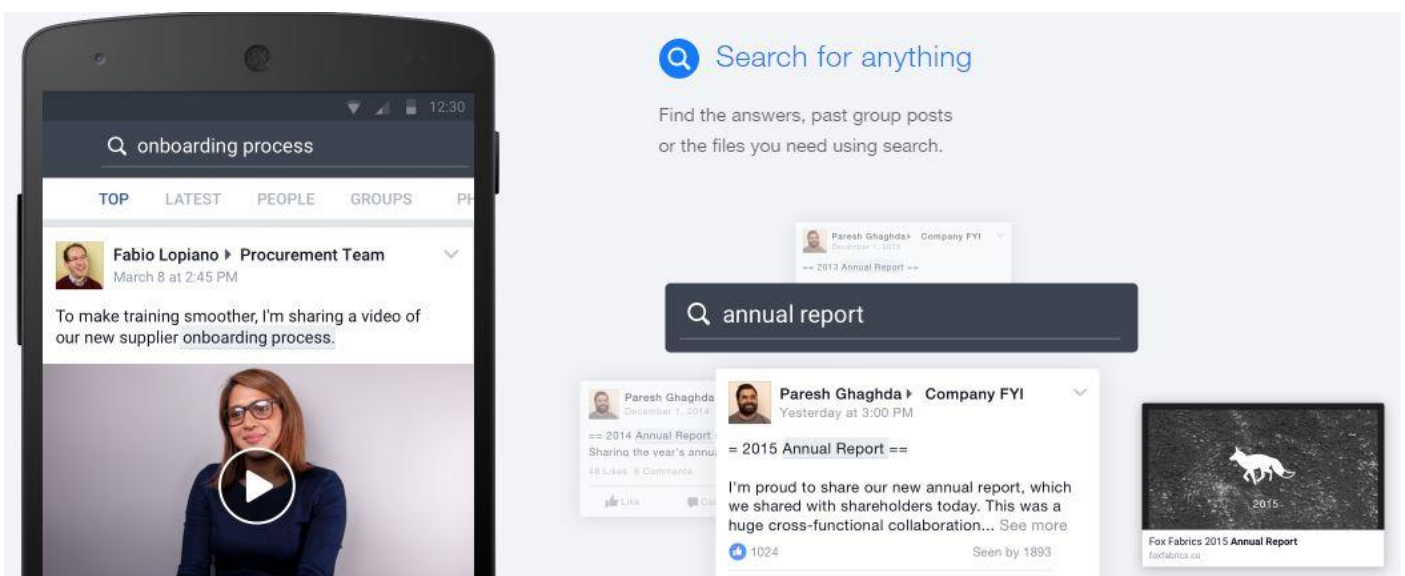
12:30

onboarding process

TOP LATEST PEOPLE GROUPS PH

Fabio Lopiano ▸ Procurement Team
March 8 at 2:45 PM

To make training smoother, I'm sharing a video of our new supplier onboarding process.

Search for anything

Find the answers, past group posts or the files you need using search.

Paresh Ghaghda ▸ Company FYI
December 1, 2013
== 2013 Annual Report ==

annual report

Paresh Ghaghda
December 1, 2014
== 2014 Annual Report
Sharing the year's annu
48 Likes 6 Comments
Like Co

Paresh Ghaghda ▸ Company FYI
Yesterday at 3:00 PM

= 2015 Annual Report ==

I'm proud to share our new annual report, which we shared with shareholders today. This was a huge cross-functional collaboration... See more

1024 Seen by 1893

2015

Fox Fabrics 2015 Annual Report
foxfabrics.co